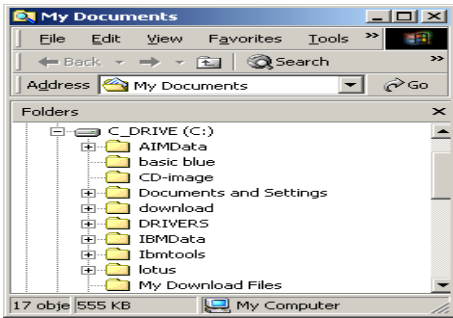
My Documents

File Edit View Favorites Tools »

Back Search

Address My Documents Go

Folders

C_DRIVE (C:)
AIMData
basic blue
CD-image
Documents and Settings
download
DRIVERS
IBMData
Ibmtools
lotus
My Download Files

17 obje 555 KB My Computer